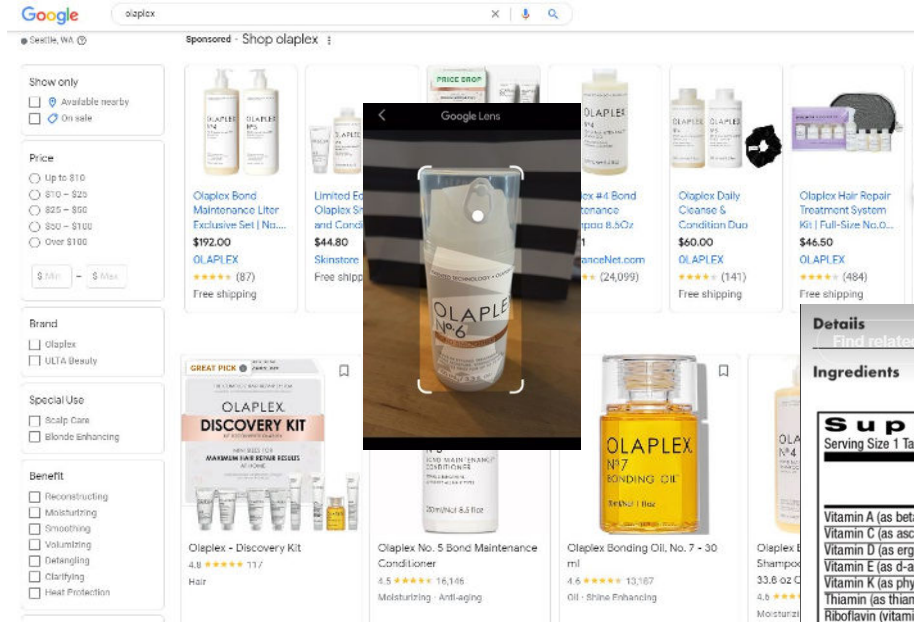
Google olaplex

Seattle, WA

Sponsored · Shop olaplex

Show only
Available nearby
On sale

Price
Up to $10
$10 – $25
$25 – $50
$50 – $100
Over $100
$ Min – $ Max

Brand
Olaplex
ULTA Beauty

Special Use
Scalp Care
Blonde Enhancing

Benefit
Reconstructing
Moisturizing
Smoothing
Volumizing
Detangling
Clarifying
Heat Protection

OLAPLEX Nº4
OLAPLEX Nº5
Olaplex Bond Maintenance Liter Exclusive Set | No....
$192.00
OLAPLEX
★★★★★ (87)
Free shipping

Limited Ed... Olaplex Sh... and Condi...
$44.80
Skinstore
Free shipp...

PRICE DROP

OLAPLEX Nº4
...x #4 Bond ...tenance ...poo 8.5Oz
...anceNet.com
★★ (24,099)

Olaplex Daily Cleanse & Condition Duo
$60.00
OLAPLEX
★★★★★ (141)
Free shipping

Olaplex Hair Repair Treatment System Kit | Full-Size No.0...
$46.50
OLAPLEX
★★★★★ (484)
Free shipping

Google Lens
OLAPLEX Nº6

GREAT PICK
OLAPLEX
DISCOVERY KIT
Olaplex - Discovery Kit
4.8 ★★★★★ 117
Hair

Olaplex No. 5 Bond Maintenance Conditioner
4.5 ★★★★★ 16,146
Moisturizing · Anti-aging

OLAPLEX Nº7 BONDING OIL
Olaplex Bonding Oil, No. 7 - 30 ml
4.6 ★★★★★ 13,187
Oil · Shine Enhancing

Olaplex ... Shampo... 33.8 oz ... 4.6 ... Moisturiz...

Details
Find relate...
Ingredients
Sup...
Serving Size 1 Ta...
Vitamin A (as beta...
Vitamin C (as asc...
Vitamin D (as erg...
Vitamin E (as d-a...
Vitamin K (as phy...
Thiamin (as thiam...
Riboflavin (vitami...